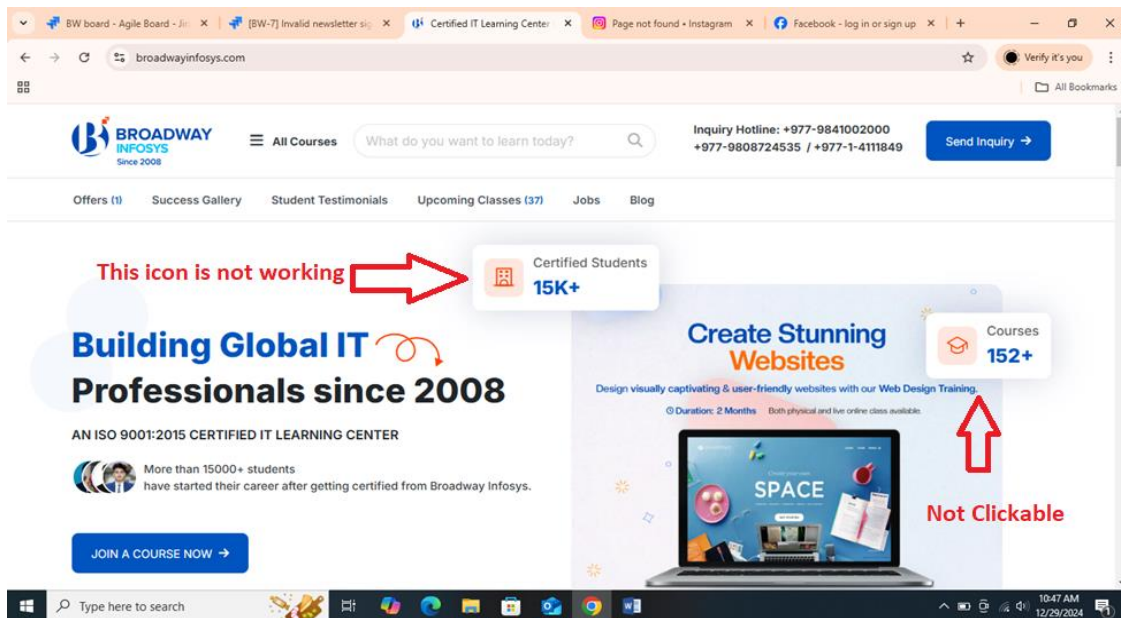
BW board - Agile Board - Jir ×
[BW-7] Invalid newsletter sig ×
Certified IT Learning Center ×
Page not found • Instagram ×
Facebook - log in or sign up ×
+

broadwayinfosys.com
Verify it's you
All Bookmarks

BROADWAY INFOSYS Since 2008
All Courses
What do you want to learn today?
Inquiry Hotline: +977-9841002000 +977-9808724535 / +977-1-4111849
Send Inquiry →

Offers (1) Success Gallery Student Testimonials Upcoming Classes (37) Jobs Blog

This icon is not working

Certified Students
15K+

Building Global IT
Professionals since 2008

AN ISO 9001:2015 CERTIFIED IT LEARNING CENTER

More than 15000+ students have started their career after getting certified from Broadway Infosys.

JOIN A COURSE NOW →

Create Stunning Websites
Design visually captivating & user-friendly websites with our Web Design Training.
Duration: 2 Months Both physical and live online class available.

SPACE

Courses
152+

Not Clickable

Type here to search
10:47 AM
12/29/2024